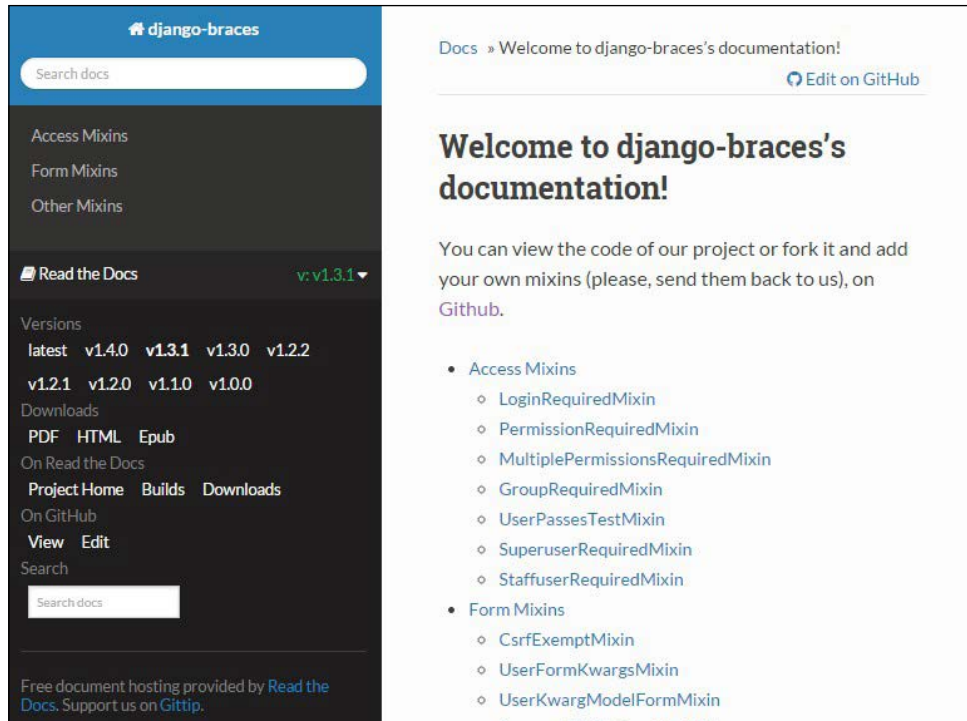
django-braces

Search docs

Access Mixins
Form Mixins
Other Mixins

Read the Docs
v: v1.3.1

Versions
latest v1.4.0 v1.3.1 v1.3.0 v1.2.2
v1.2.1 v1.2.0 v1.1.0 v1.0.0
Downloads
PDF HTML Epub
On Read the Docs
Project Home Builds Downloads
On GitHub
View Edit
Search

Search docs

Free document hosting provided by Read the Docs. Support us on Gittip.

Docs » Welcome to django-braces's documentation!

Edit on GitHub

# Welcome to django-braces's documentation!

You can view the code of our project or fork it and add your own mixins (please, send them back to us), on Github.

- Access Mixins
  - LoginRequiredMixin
  - PermissionRequiredMixin
  - MultiplePermissionsRequiredMixin
  - GroupRequiredMixin
  - UserPassesTestMixin
  - SuperuserRequiredMixin
  - StaffuserRequiredMixin
- Form Mixins
  - CsrfExemptMixin
  - UserFormKwargsMixin
  - UserKwargModelFormMixin
  - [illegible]